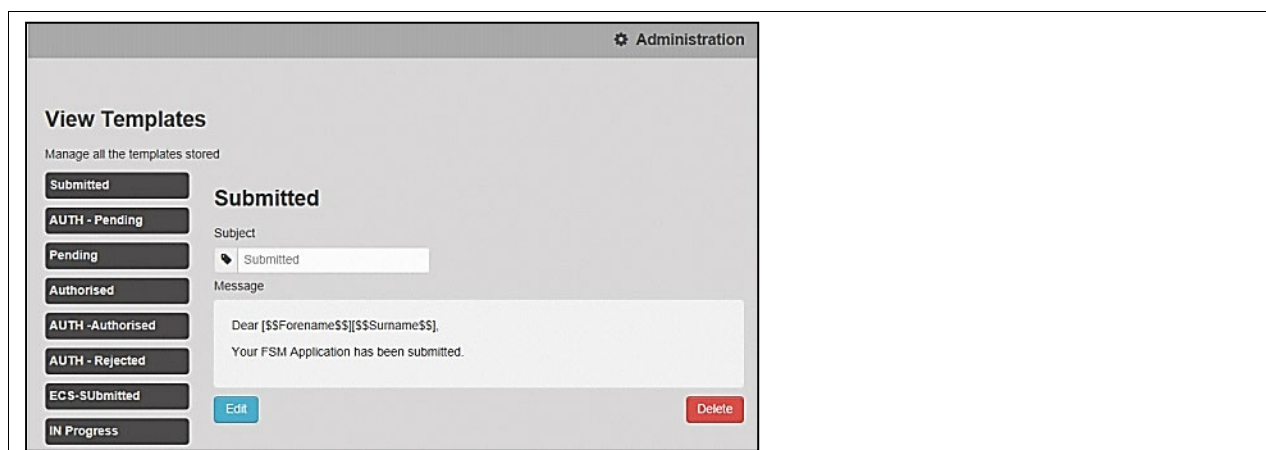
Administration

View Templates

Manage all the templates stored

Submitted

AUTH - Pending

Pending

Authorised

AUTH -Authorised

AUTH - Rejected

ECS-SUbmitted

IN Progress

Submitted

Subject

Submitted

Message

Dear [$$Forename$$][$$Surname$$],

Your FSM Application has been submitted.

Edit

Delete